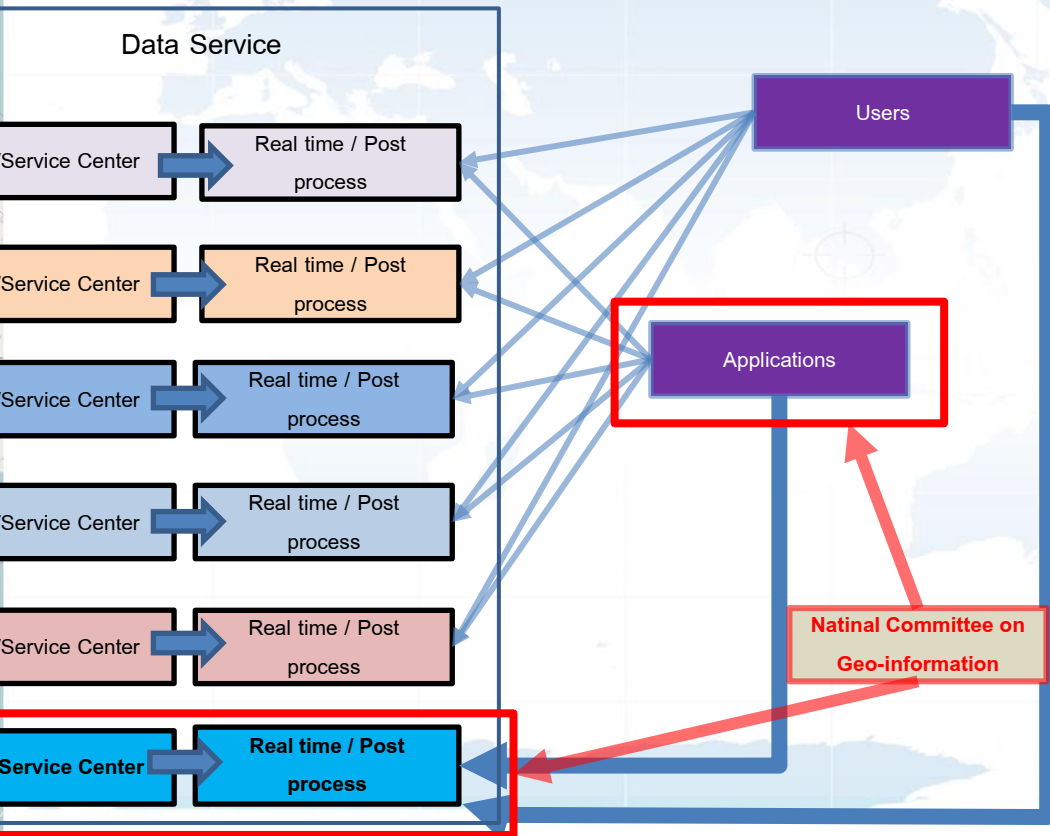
Data Service

/Service Center

Real time / Post process

/Service Center

Real time / Post process

/Service Center

Real time / Post process

/Service Center

Real time / Post process

/Service Center

Real time / Post process

Service Center

Real time / Post process

Users

Applications

Natinal Committee on Geo-information